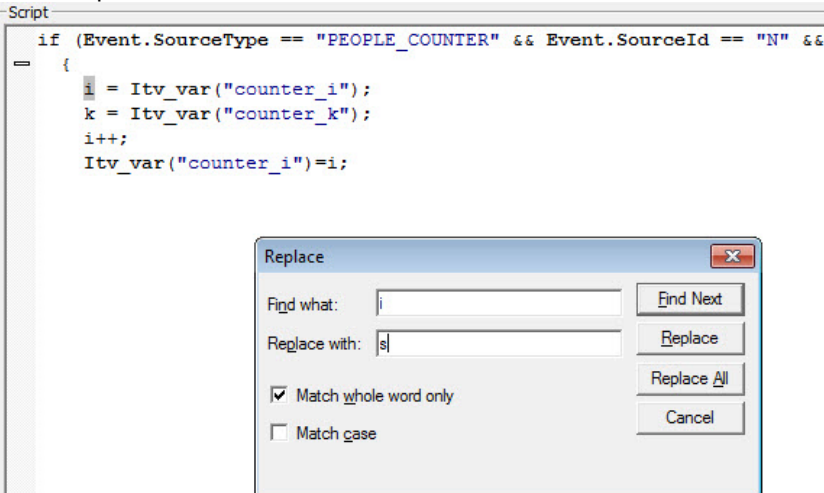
Script
if (Event.SourceType == "PEOPLE_COUNTER" && Event.SourceId == "N" &&
{
i = Itv_var("counter_i");
k = Itv_var("counter_k");
i++;
Itv_var("counter_i")=i;

Replace
Find what: i
Replace with: s
Match whole word only
Match case
Find Next
Replace
Replace All
Cancel